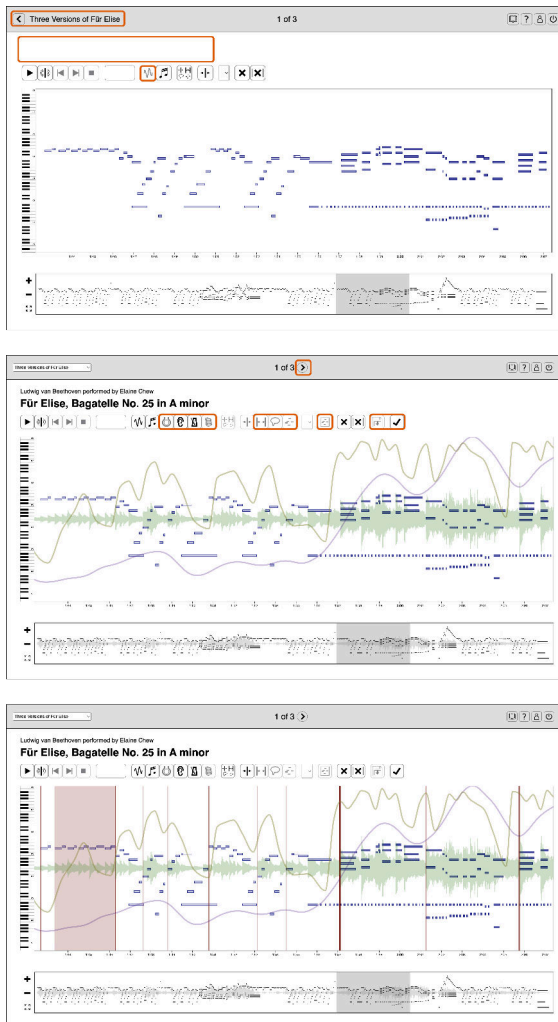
Three Versions of Für Elise

1 of 3

+
−

Three Versions of Für Elise

1 of 3

Ludwig van Beethoven performed by Elaine Chew

Für Elise, Bagatelle No. 25 in A minor

+
−

Three Versions of Für Elise

1 of 3

Ludwig van Beethoven performed by Elaine Chew

Für Elise, Bagatelle No. 25 in A minor

+
−